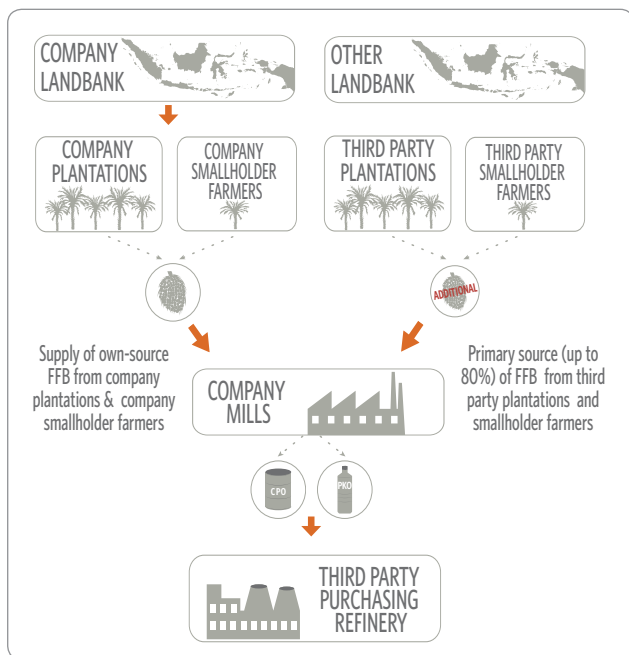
COMPANY LANDBANK

OTHER LANDBANK

COMPANY PLANTATIONS

COMPANY SMALLHOLDER FARMERS

THIRD PARTY PLANTATIONS

THIRD PARTY SMALLHOLDER FARMERS

ADDITIONAL

Supply of own-source FFB from company plantations & company smallholder farmers

COMPANY MILLS

Primary source (up to 80%) of FFB from third party plantations and smallholder farmers

CPO

PKO

THIRD PARTY PURCHASING REFINERY